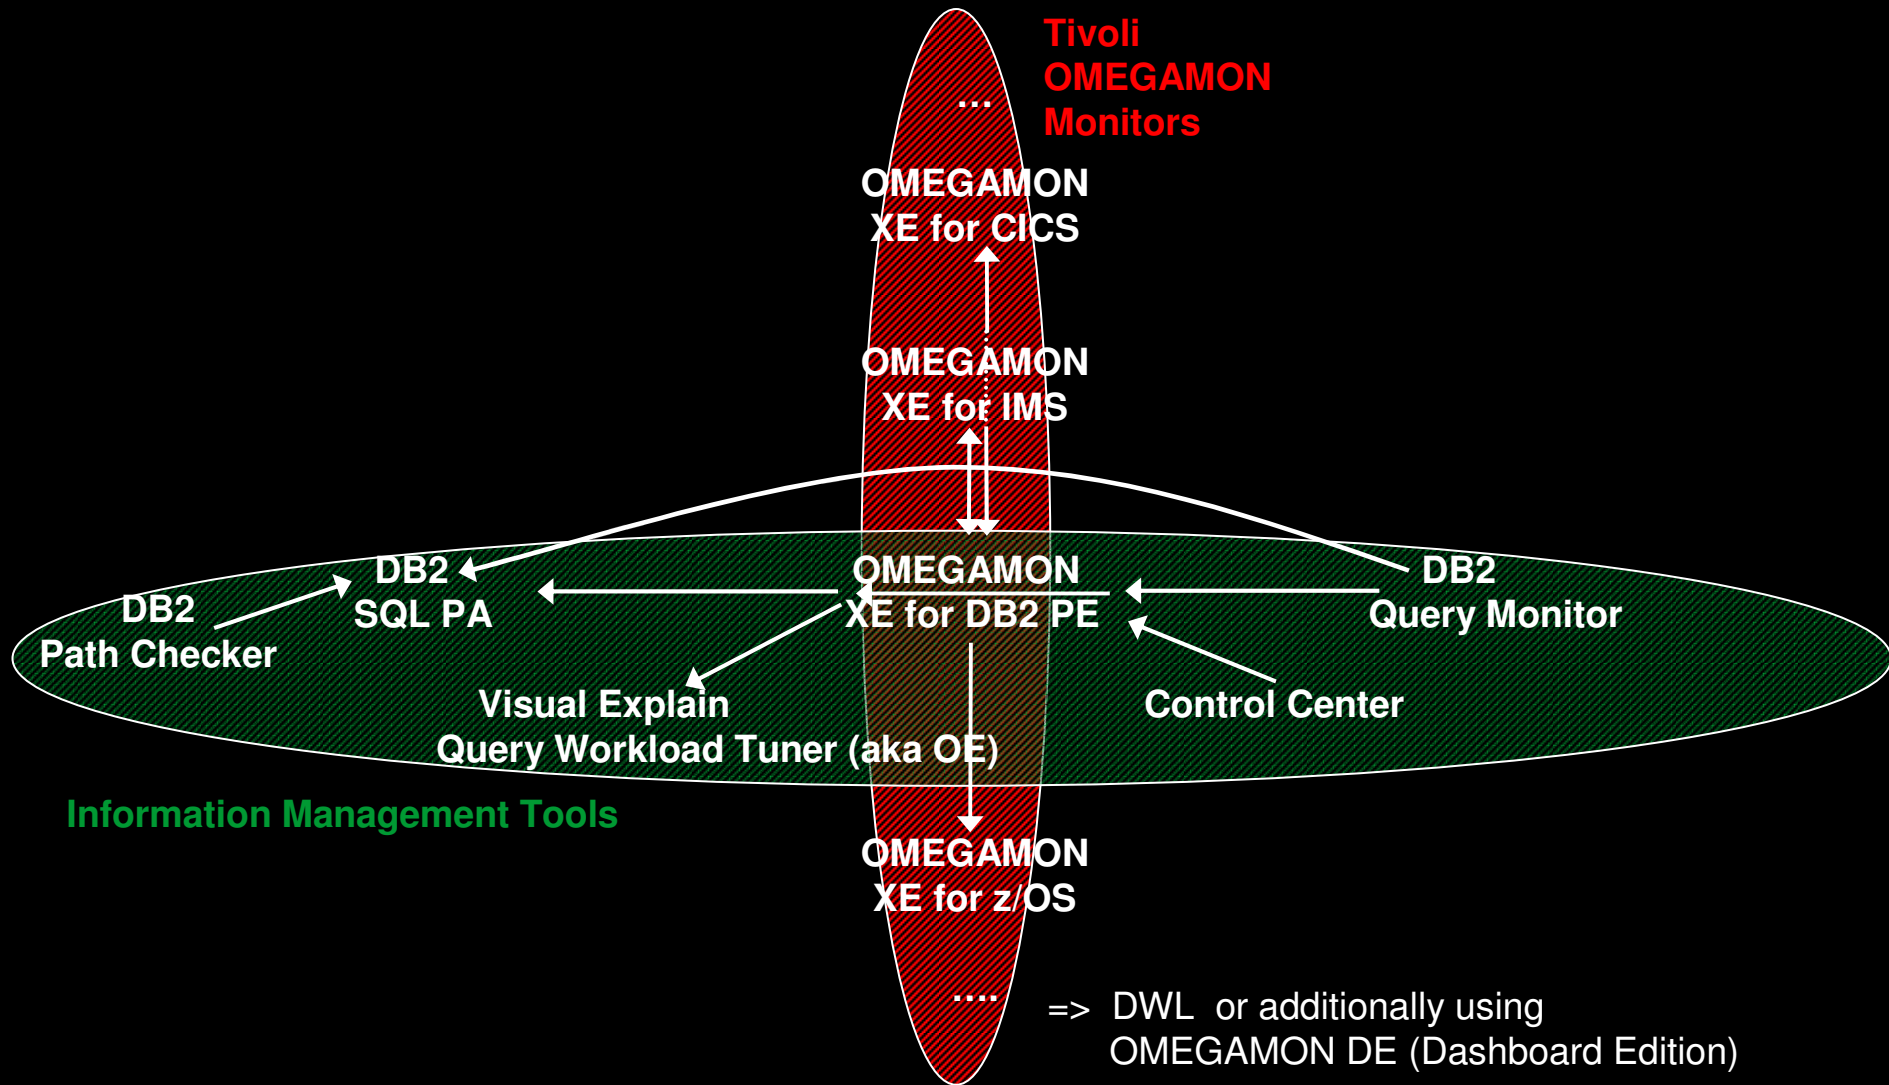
Tivoli OMEGAMON Monitors

...

OMEGAMON XE for CICS

OMEGAMON XE for IMS

DB2 SQL PA

DB2 Path Checker

OMEGAMON XE for DB2 PE

DB2 Query Monitor

Visual Explain

Query Workload Tuner (aka OE)

Control Center

Information Management Tools

OMEGAMON XE for z/OS

....

=> DWL or additionally using OMEGAMON DE (Dashboard Edition)